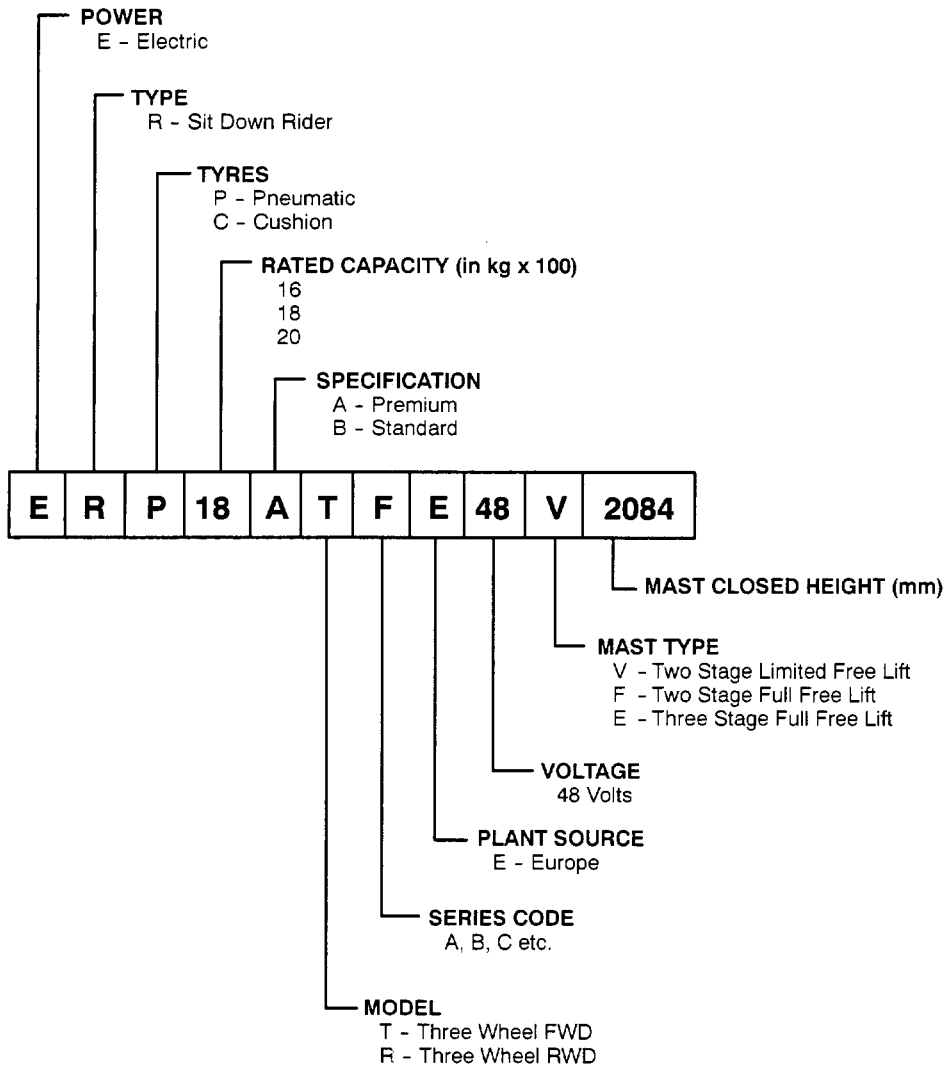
POWER
E - Electric

TYPE
R - Sit Down Rider

TYRES
P - Pneumatic
C - Cushion

RATED CAPACITY (in kg x 100)
16
18
20

SPECIFICATION
A - Premium
B - Standard

| E | R | P | 18 | A | T | F | E | 48 | V | 2084 |
|---|---|---|---|---|---|---|---|---|---|---|

MAST CLOSED HEIGHT (mm)

MAST TYPE
V - Two Stage Limited Free Lift
F - Two Stage Full Free Lift
E - Three Stage Full Free Lift

VOLTAGE
48 Volts

PLANT SOURCE
E - Europe

SERIES CODE
A, B, C etc.

MODEL
T - Three Wheel FWD
R - Three Wheel RWD